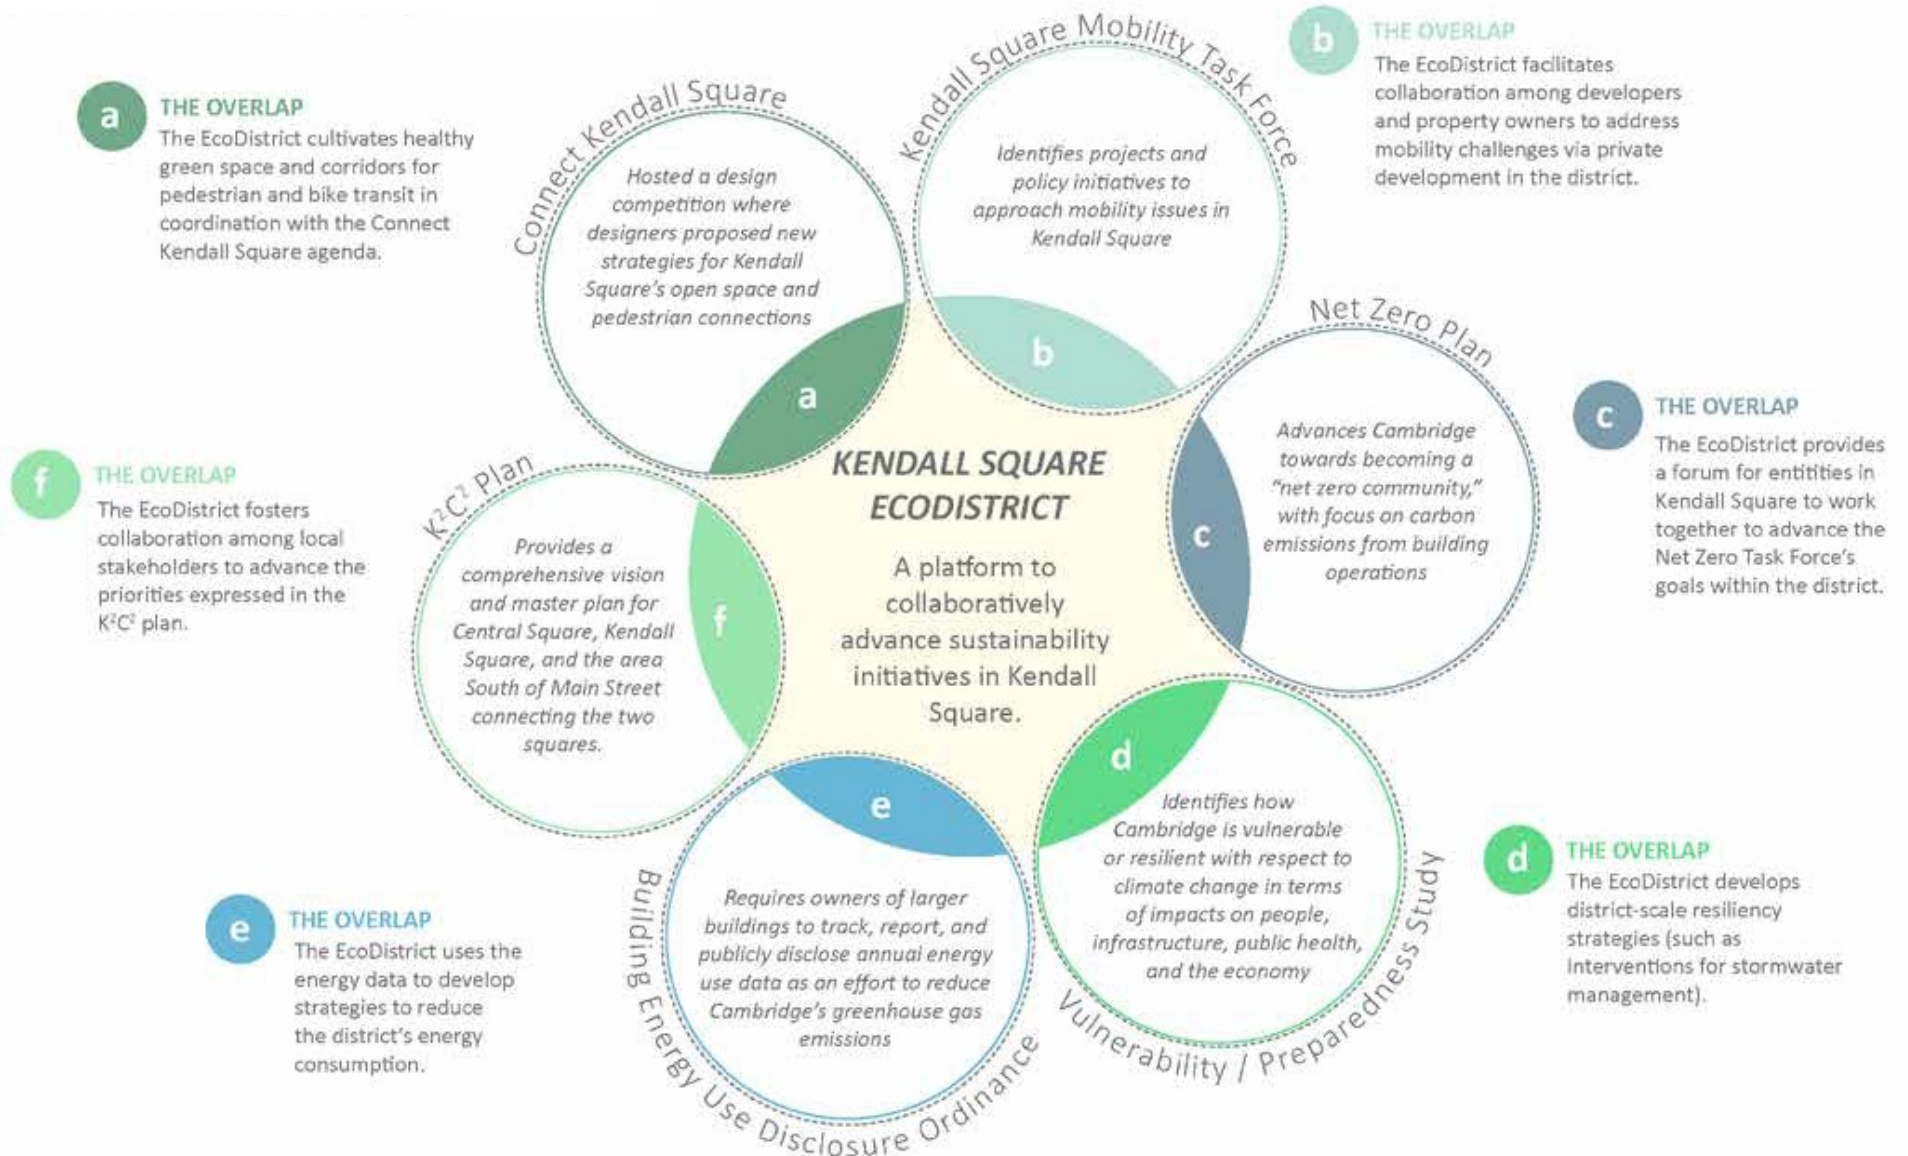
a THE OVERLAP
The EcoDistrict cultivates healthy green space and corridors for pedestrian and bike transit in coordination with the Connect Kendall Square agenda.

Connect Kendall Square

Hosted a design competition where designers proposed new strategies for Kendall Square's open space and pedestrian connections

Kendall Square Mobility Task Force

Identifies projects and policy initiatives to approach mobility issues in Kendall Square

b THE OVERLAP
The EcoDistrict facilitates collaboration among developers and property owners to address mobility challenges via private development in the district.

Net Zero Plan

Advances Cambridge towards becoming a "net zero community," with focus on carbon emissions from building operations

c THE OVERLAP
The EcoDistrict provides a forum for entities in Kendall Square to work together to advance the Net Zero Task Force's goals within the district.

f THE OVERLAP
The EcoDistrict fosters collaboration among local stakeholders to advance the priorities expressed in the $K^2C^2$ plan.

$K^2C^2$ Plan

Provides a comprehensive vision and master plan for Central Square, Kendall Square, and the area South of Main Street connecting the two squares.

a
b
c
f
d
e

KENDALL SQUARE ECODISTRICT

A platform to collaboratively advance sustainability initiatives in Kendall Square.

Identifies how Cambridge is vulnerable or resilient with respect to climate change in terms of impacts on people, infrastructure, public health, and the economy

Vulnerability / Preparedness Study

d THE OVERLAP
The EcoDistrict develops district-scale resiliency strategies (such as interventions for stormwater management).

Requires owners of larger buildings to track, report, and publicly disclose annual energy use data as an effort to reduce Cambridge's greenhouse gas emissions

Building Energy Use Disclosure Ordinance

e THE OVERLAP
The EcoDistrict uses the energy data to develop strategies to reduce the district's energy consumption.